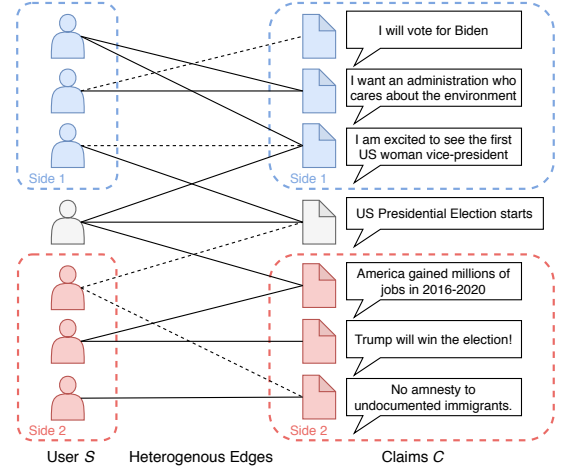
Side 1

Side 1

I will vote for Biden

I want an administration who cares about the environment

I am excited to see the first US woman vice-president

US Presidential Election starts

America gained millions of jobs in 2016-2020

Trump will win the election!

No amnesty to undocumented immigrants.

Side 2

Side 2

User $S$

Heterogenous Edges

Claims $C$